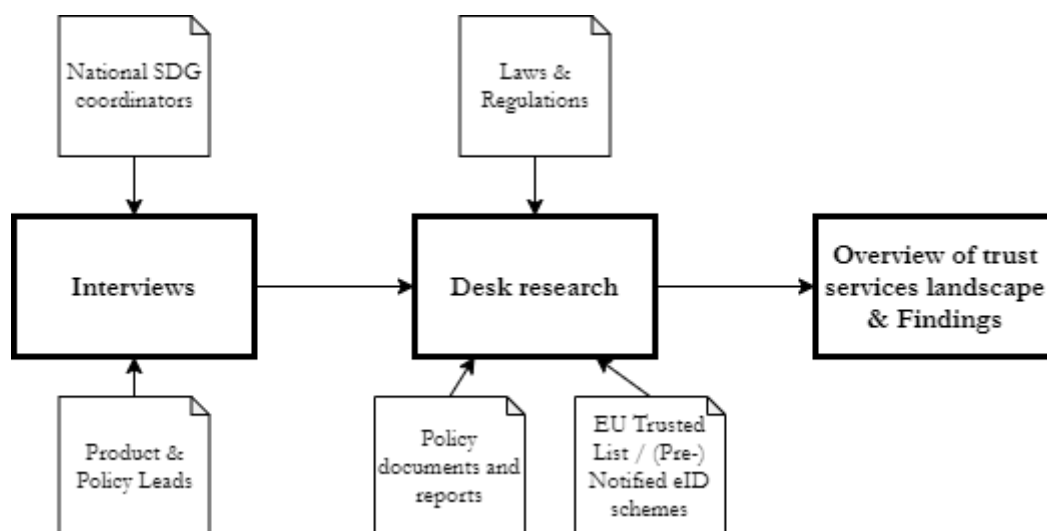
National SDG coordinators

Laws & Regulations

Interviews

Desk research

Overview of trust services landscape & Findings

Product & Policy Leads

Policy documents and reports

EU Trusted List / (Pre-) Notified eID schemes